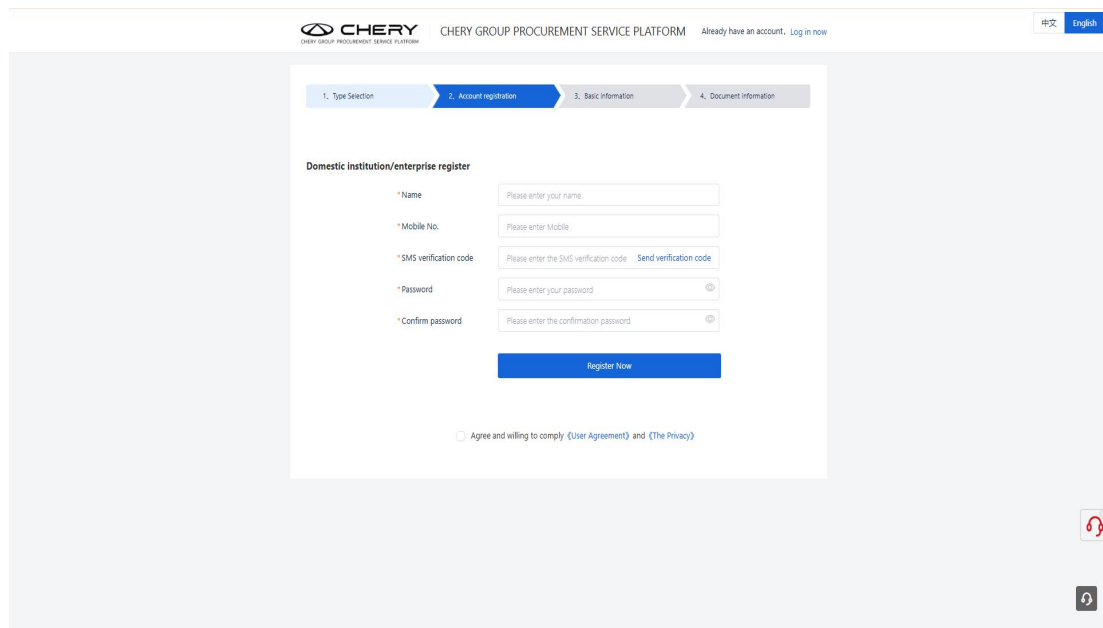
CHERY
CHERY GROUP PROCUREMENT SERVICE PLATFORM

CHERY GROUP PROCUREMENT SERVICE PLATFORM

Already have an account, Log in now

中文 English

1、Type Selection
2、Account registration
3、Basic information
4、Document information

Domestic institution/enterprise register

*Name Please enter your name

*Mobile No. Please enter Mobile

*SMS verification code Please enter the SMS verification code Send verification code

*Password Please enter your password

*Confirm password Please enter the confirmation password

Register Now

Agree and willing to comply 《User Agreement》 and 《The Privacy》